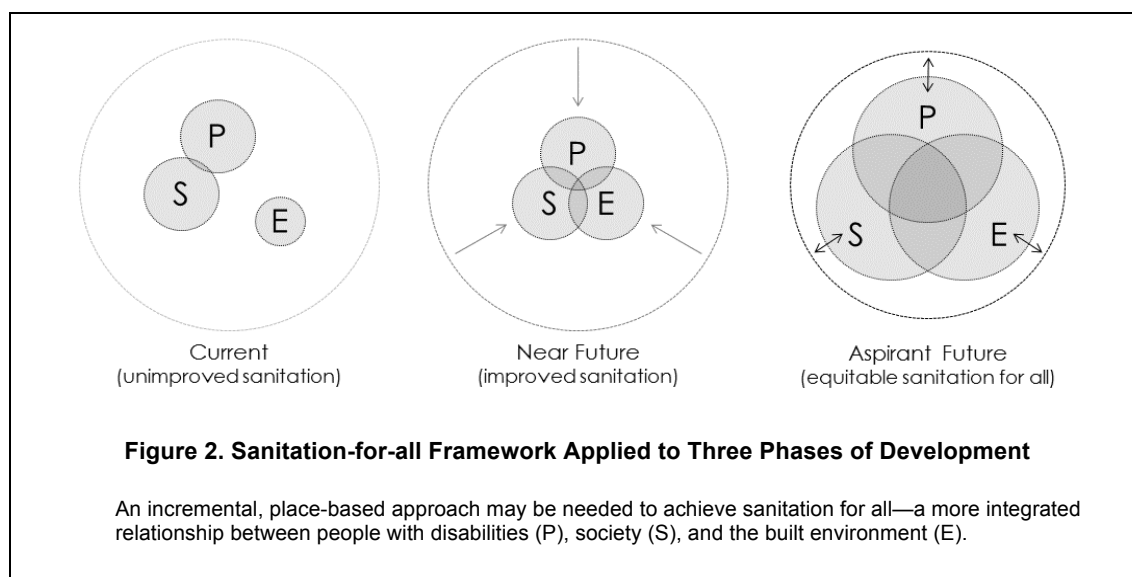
P
S
E

Current
(unimproved sanitation)

P
S
E

Near Future
(improved sanitation)

P
S
E

Aspirant Future
(equitable sanitation for all)

Figure 2. Sanitation-for-all Framework Applied to Three Phases of Development

An incremental, place-based approach may be needed to achieve sanitation for all—a more integrated relationship between people with disabilities (P), society (S), and the built environment (E).